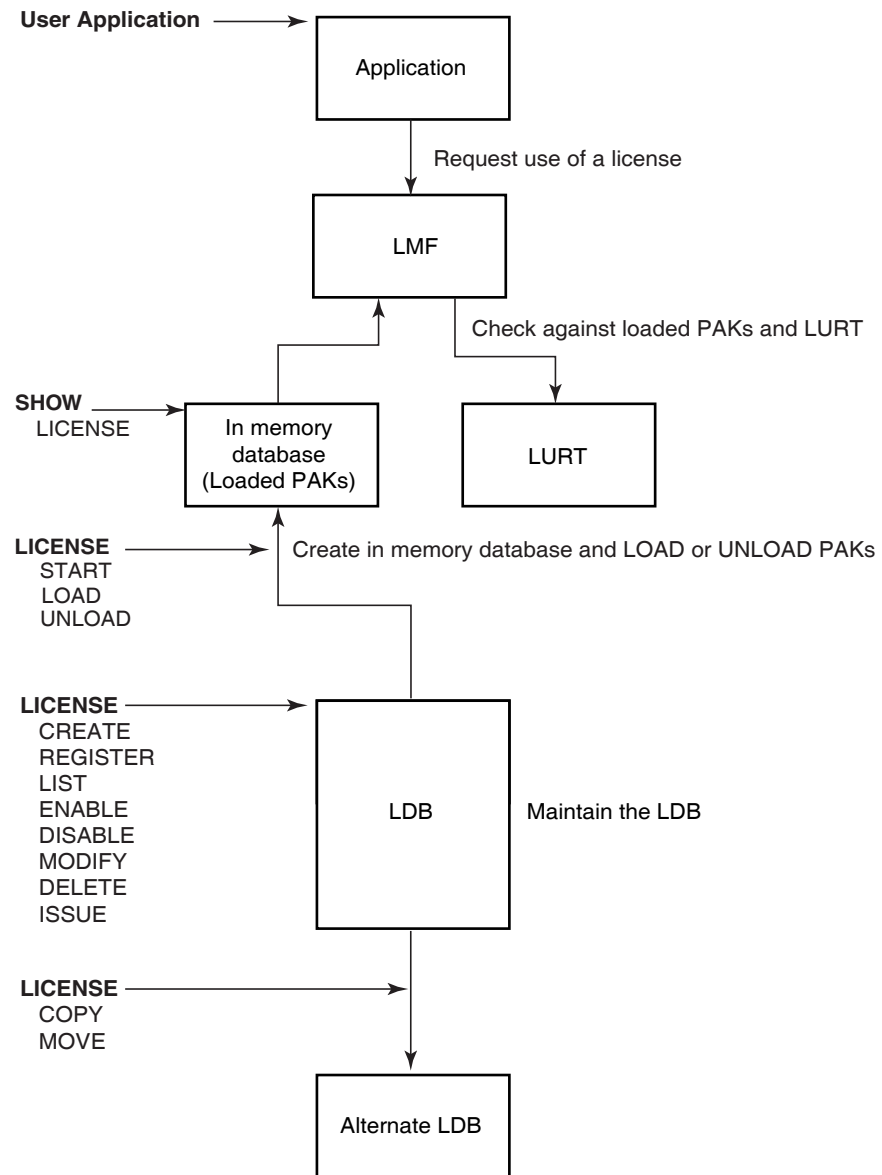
**User Application**

Application

Request use of a license

LMF

Check against loaded PAKs and LURT

**SHOW**
LICENSE

In memory database (Loaded PAKs)

LURT

**LICENSE**
START
LOAD
UNLOAD

Create in memory database and LOAD or UNLOAD PAKs

**LICENSE**
CREATE
REGISTER
LIST
ENABLE
DISABLE
MODIFY
DELETE
ISSUE

LDB

Maintain the LDB

**LICENSE**
COPY
MOVE

Alternate LDB